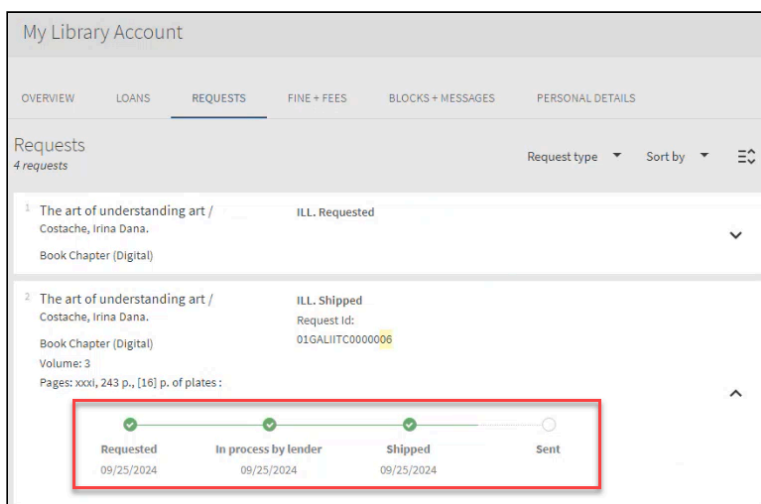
My Library Account

OVERVIEW LOANS REQUESTS FINE + FEES BLOCKS + MESSAGES PERSONAL DETAILS

Requests
4 requests

Request type Sort by

1 The art of understanding art /
Costache, Irina Dana.
Book Chapter (Digital)

ILL. Requested

2 The art of understanding art /
Costache, Irina Dana.
Book Chapter (Digital)
Volume: 3
Pages: xxxi, 243 p., [16] p. of plates :

ILL. Shipped
Request Id:
01GALIITC0000006

Requested
09/25/2024

In process by lender
09/25/2024

Shipped
09/25/2024

Sent